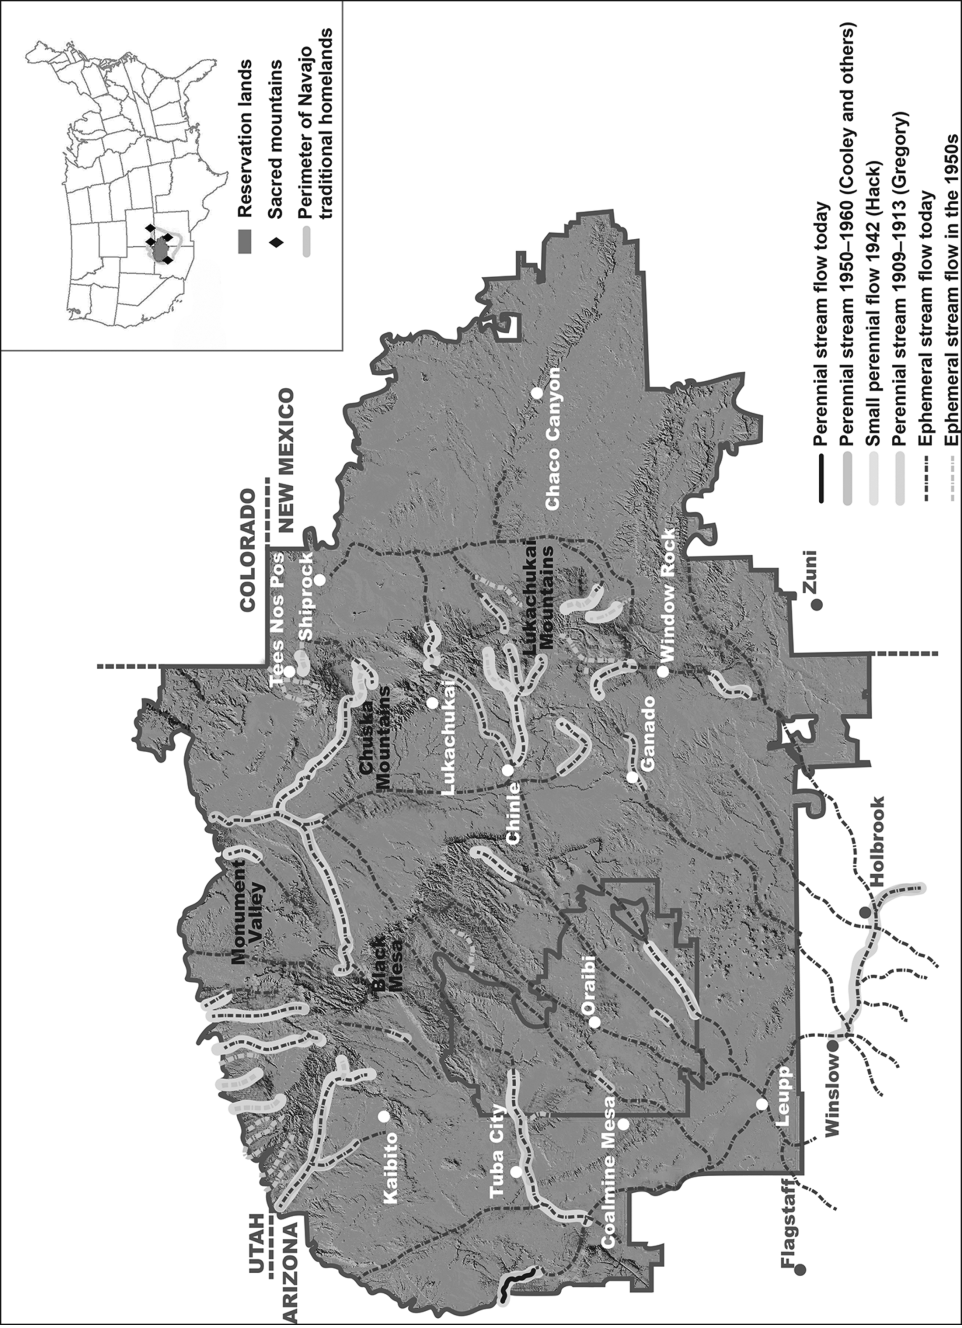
Reservation lands
Sacred mountains
Perimeter of Navajo traditional homelands

COLORADO
NEW MEXICO
UTAH
ARIZONA

Tees Nos Pos
Shiprock
Chaco Canyon
Lukachukai Mountains
Chuska Mountains
Lukachukai
Window Rock
Zuni
Ganado
Chinle
Monument Valley
Black Mesa
Oraibi
Holbrook
Kaibito
Tuba City
Coalmine Mesa
Leupp
Winslow
Flagstaff

Perennial stream flow today
Perennial stream 1950–1960 (Cooley and others)
Small perennial flow 1942 (Hack)
Perennial stream 1909–1913 (Gregory)
Ephemeral stream flow today
Ephemeral stream flow in the 1950s